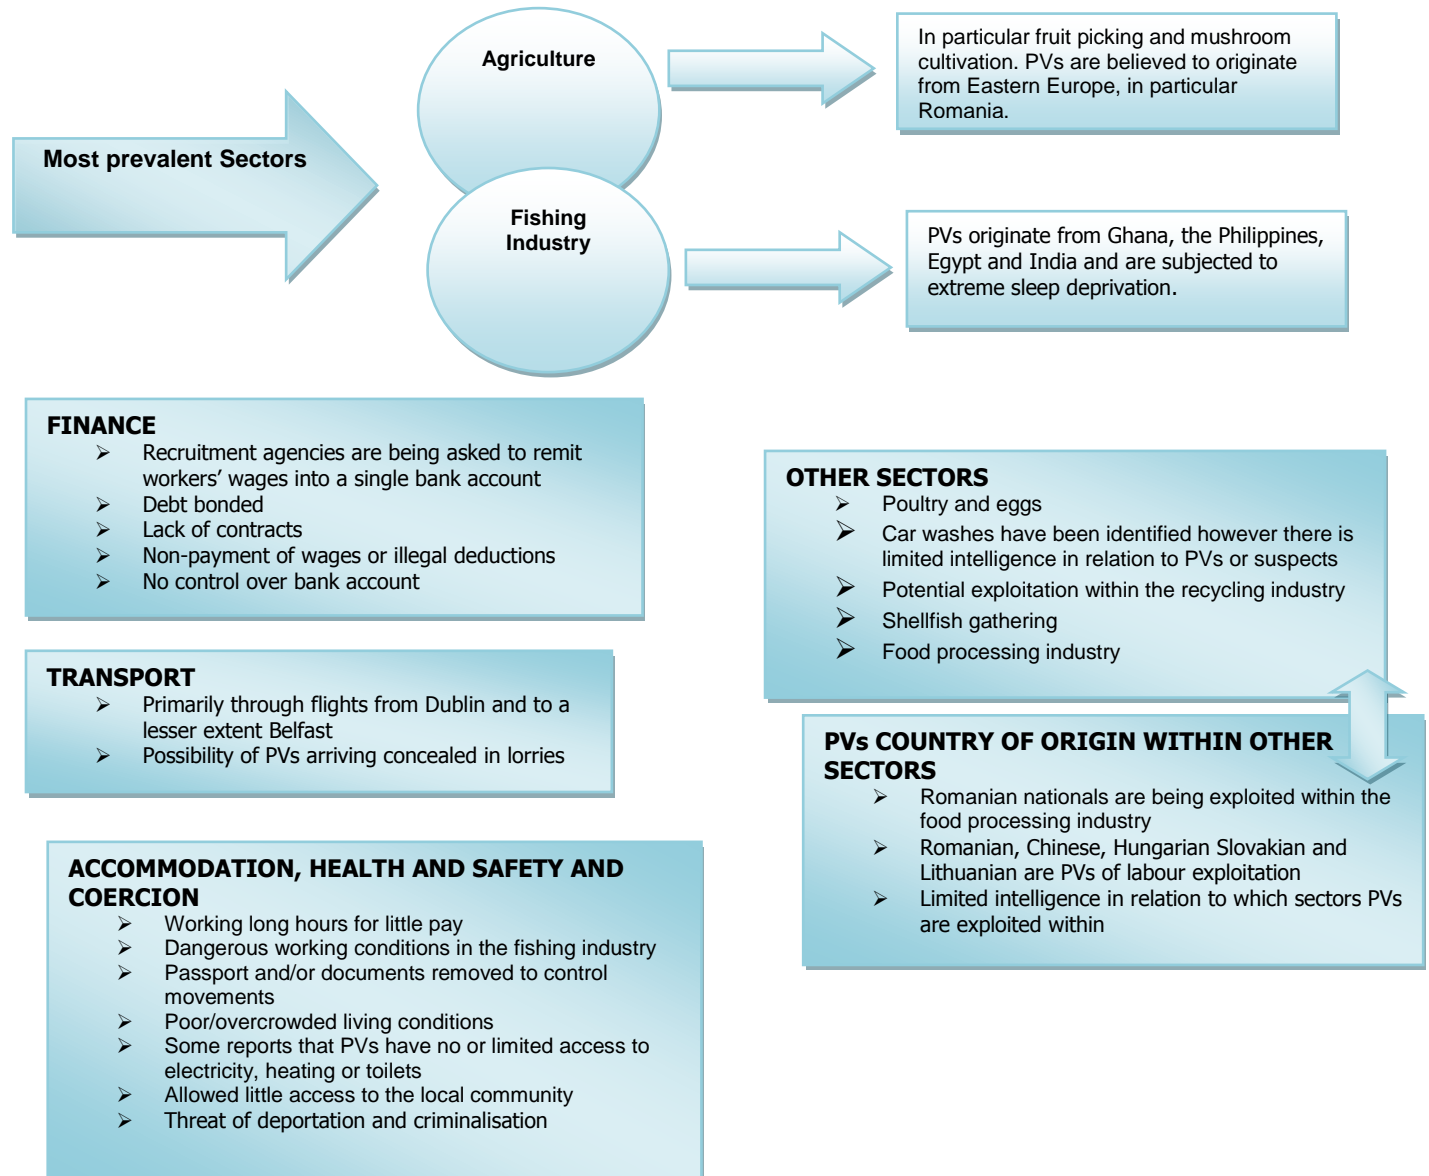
Most prevalent Sectors

Agriculture

In particular fruit picking and mushroom cultivation. PVs are believed to originate from Eastern Europe, in particular Romania.

Fishing Industry

PVs originate from Ghana, the Philippines, Egypt and India and are subjected to extreme sleep deprivation.

FINANCE
- Recruitment agencies are being asked to remit workers' wages into a single bank account
- Debt bonded
- Lack of contracts
- Non-payment of wages or illegal deductions
- No control over bank account

OTHER SECTORS
- Poultry and eggs
- Car washes have been identified however there is limited intelligence in relation to PVs or suspects
- Potential exploitation within the recycling industry
- Shellfish gathering
- Food processing industry

TRANSPORT
- Primarily through flights from Dublin and to a lesser extent Belfast
- Possibility of PVs arriving concealed in lorries

PVs COUNTRY OF ORIGIN WITHIN OTHER SECTORS
- Romanian nationals are being exploited within the food processing industry
- Romanian, Chinese, Hungarian Slovakian and Lithuanian are PVs of labour exploitation
- Limited intelligence in relation to which sectors PVs are exploited within

ACCOMMODATION, HEALTH AND SAFETY AND COERCION
- Working long hours for little pay
- Dangerous working conditions in the fishing industry
- Passport and/or documents removed to control movements
- Poor/overcrowded living conditions
- Some reports that PVs have no or limited access to electricity, heating or toilets
- Allowed little access to the local community
- Threat of deportation and criminalisation